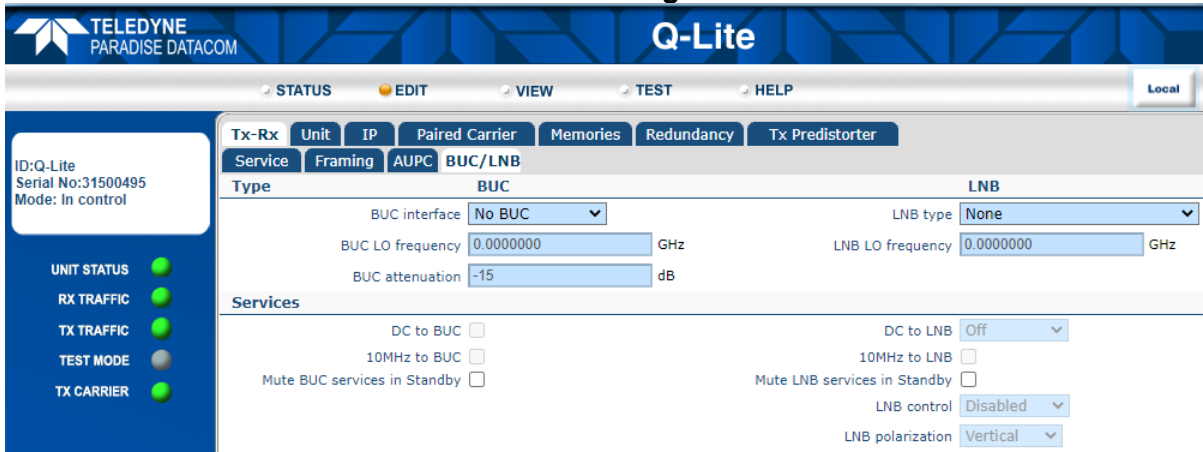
TELEDYNE PARADISE DATACOM

Q-Lite

STATUS EDIT VIEW TEST HELP

Local

ID:Q-Lite
Serial No:31500495
Mode: In control

UNIT STATUS
RX TRAFFIC
TX TRAFFIC
TEST MODE
TX CARRIER

Tx-Rx Unit IP Paired Carrier Memories Redundancy Tx Predistorter

Service Framing AUPC BUC/LNB

| Type | BUC | | LNB | |
|---|---|---|---|---|
| BUC interface | No BUC | | LNB type | None |
| BUC LO frequency | 0.0000000 | GHz | LNB LO frequency | 0.0000000 GHz |
| BUC attenuation | -15 | dB | | |

Services

| | | | |
|---|---|---|---|
| DC to BUC | | DC to LNB | Off |
| 10MHz to BUC | | 10MHz to LNB | |
| Mute BUC services in Standby | | Mute LNB services in Standby | |
| | | LNB control | Disabled |
| | | LNB polarization | Vertical |